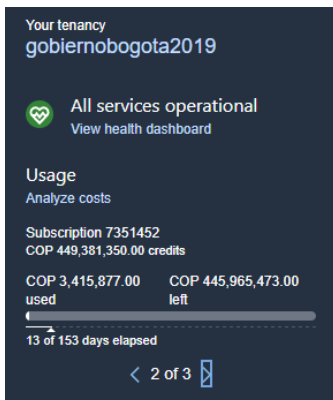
Your tenancy
gobiernobogota2019

All services operational
View health dashboard

Usage
Analyze costs

Subscription 7351452
COP 449,381,350.00 credits

COP 3,415,877.00 used

COP 445,965,473.00 left

13 of 153 days elapsed

2 of 3